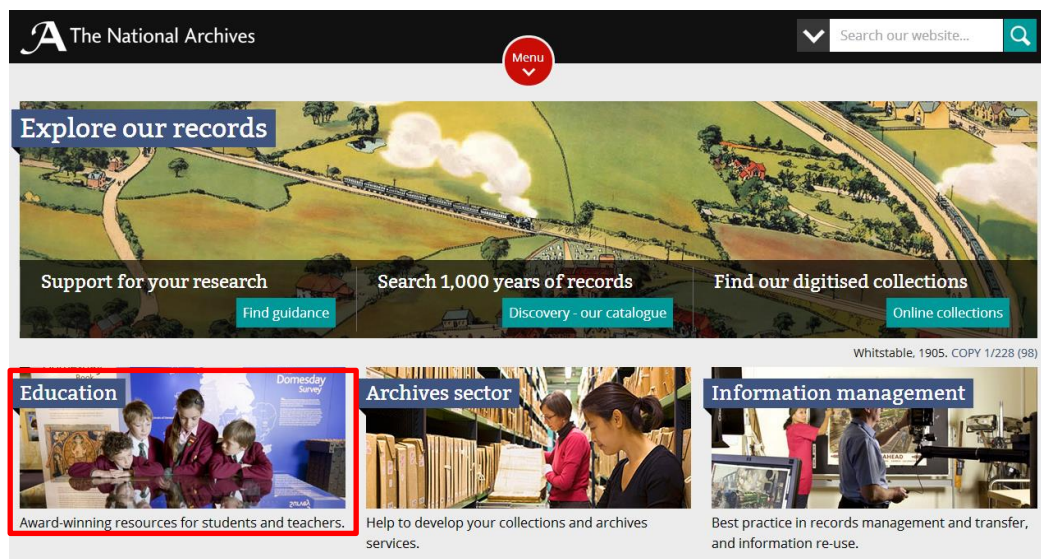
The National Archives

Search our website...

Menu

Explore our records

Support for your research

Find guidance

Search 1,000 years of records

Discovery - our catalogue

Find our digitised collections

Online collections

Whitstable, 1905. COPY 1/228 (98)

Education

Domesday Survey

Award-winning resources for students and teachers.

Archives sector

Help to develop your collections and archives services.

Information management

Best practice in records management and transfer, and information re-use.